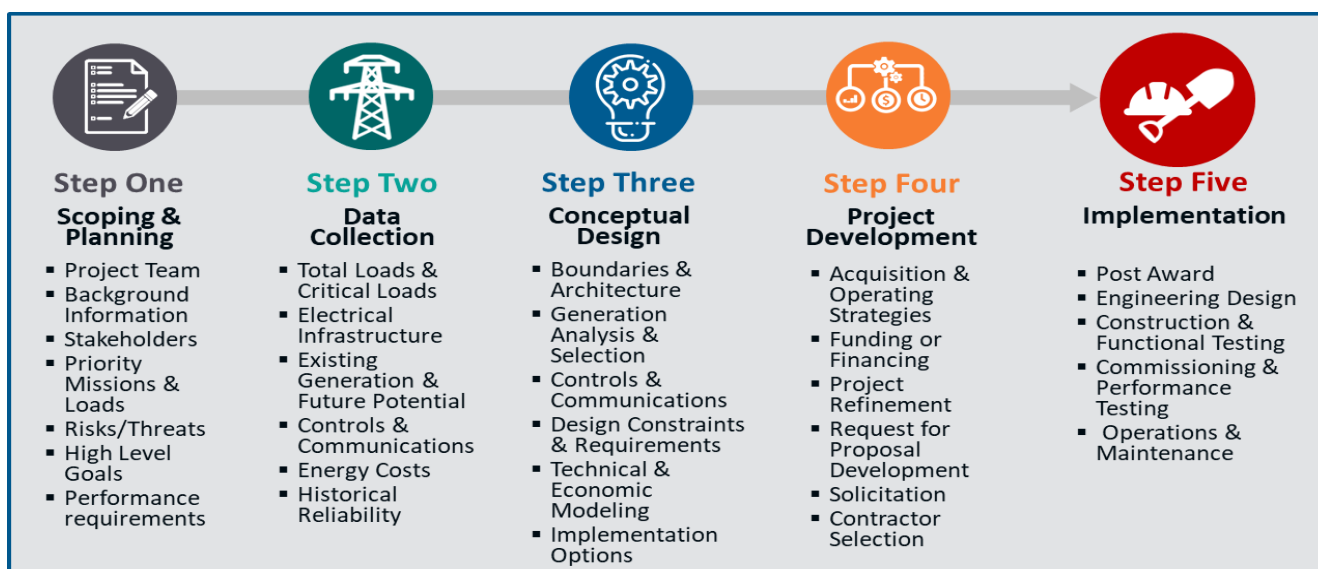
Step One
Scoping & Planning
- Project Team
- Background Information
- Stakeholders
- Priority Missions & Loads
- Risks/Threats
- High Level Goals
- Performance requirements

Step Two
Data Collection
- Total Loads & Critical Loads
- Electrical Infrastructure
- Existing Generation & Future Potential
- Controls & Communications
- Energy Costs
- Historical Reliability

Step Three
Conceptual Design
- Boundaries & Architecture
- Generation Analysis & Selection
- Controls & Communications
- Design Constraints & Requirements
- Technical & Economic Modeling
- Implementation Options

Step Four
Project Development
- Acquisition & Operating Strategies
- Funding or Financing
- Project Refinement
- Request for Proposal Development
- Solicitation
- Contractor Selection

Step Five
Implementation
- Post Award
- Engineering Design
- Construction & Functional Testing
- Commissioning & Performance Testing
- Operations & Maintenance